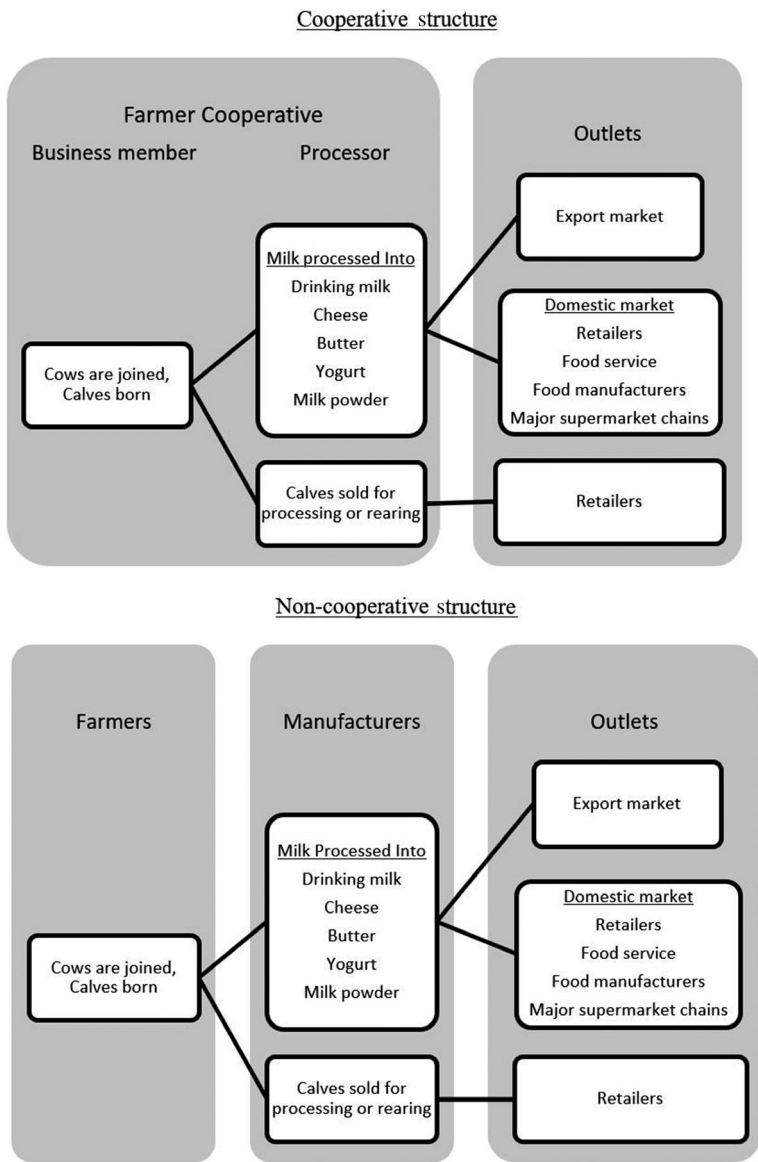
Cooperative structure

Farmer Cooperative

Business member

Processor

Outlets

Export market

Milk processed Into
Drinking milk
Cheese
Butter
Yogurt
Milk powder

Domestic market
Retailers
Food service
Food manufacturers
Major supermarket chains

Cows are joined, Calves born

Calves sold for processing or rearing

Retailers

Non-cooperative structure

Farmers

Manufacturers

Outlets

Export market

Milk Processed Into
Drinking milk
Cheese
Butter
Yogurt
Milk powder

Domestic market
Retailers
Food service
Food manufacturers
Major supermarket chains

Cows are joined, Calves born

Calves sold for processing or rearing

Retailers